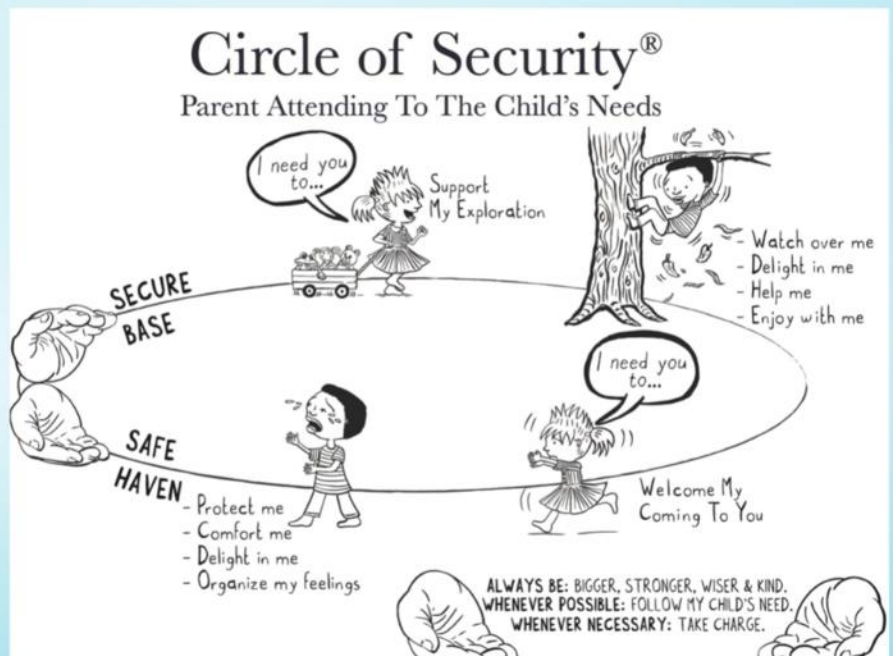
Circle of Security®
Parent Attending To The Child's Needs

I need you to...

Support My Exploration

- Watch over me
- Delight in me
- Help me
- Enjoy with me

SECURE BASE

I need you to...

SAFE HAVEN

- Protect me
- Comfort me
- Delight in me
- Organize my feelings

Welcome My Coming To You

ALWAYS BE: BIGGER, STRONGER, WISER & KIND.
WHENEVER POSSIBLE: FOLLOW MY CHILD'S NEED.
WHENEVER NECESSARY: TAKE CHARGE.